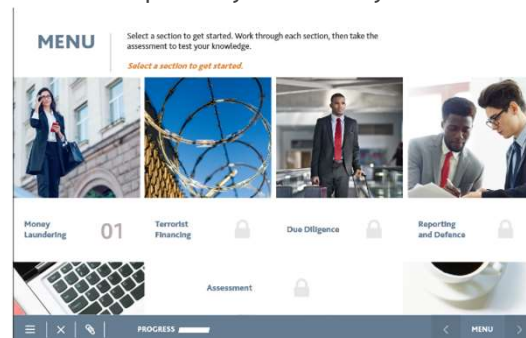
MENU

Select a section to get started. Work through each section, then take the assessment to test your knowledge.

Select a section to get started.

Money Laundering 01

Terrorist Financing

Due Diligence

Reporting and Defence

Assessment

PROGRESS

MENU